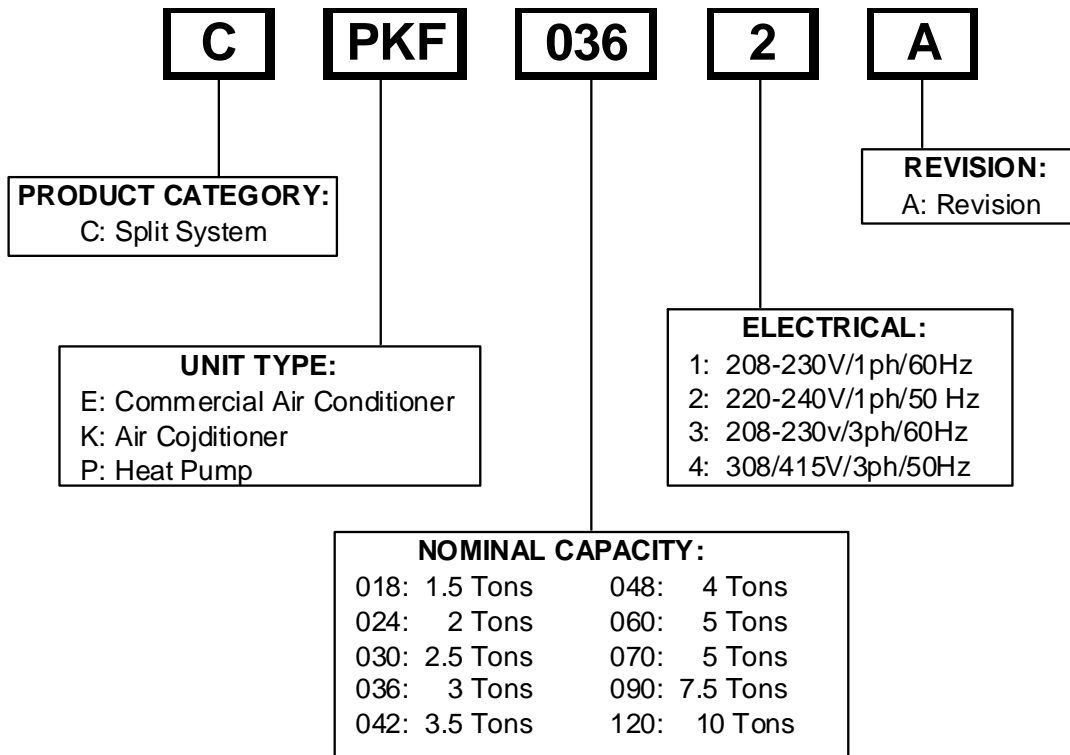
C PKF 036 2 A

PRODUCT CATEGORY:
C: Split System

REVISION:
A: Revision

ELECTRICAL:
1: 208-230V/1ph/60Hz
2: 220-240V/1ph/50 Hz
3: 208-230v/3ph/60Hz
4: 308/415V/3ph/50Hz

UNIT TYPE:
E: Commercial Air Conditioner
K: Air Cojditioner
P: Heat Pump

NOMINAL CAPACITY:

| | |
|---|---|
| 018: 1.5 Tons | 048: 4 Tons |
| 024: 2 Tons | 060: 5 Tons |
| 030: 2.5 Tons | 070: 5 Tons |
| 036: 3 Tons | 090: 7.5 Tons |
| 042: 3.5 Tons | 120: 10 Tons |